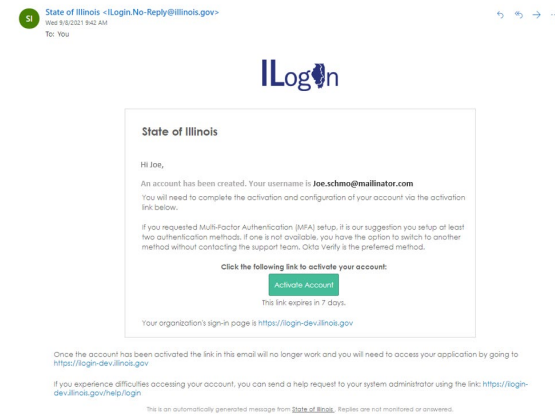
SI

State of Illinois <ILogin.No-Reply@illinois.gov>
Wed 9/8/2021 9:42 AM
To: You

ILogin

State of Illinois

Hi Joe,

An account has been created. Your username is Joe.schmo@mailinator.com

You will need to complete the activation and configuration of your account via the activation link below.

If you requested Multi-Factor Authentication (MFA) setup, it is our suggestion you setup at least two authentication methods. If one is not available, you have the option to switch to another method without contacting the support team. Okta Verify is the preferred method.

Click the following link to activate your account:

Activate Account

This link expires in 7 days.

Your organization's sign-in page is https://ilogin-dev.illinois.gov

Once the account has been activated the link in this email will no longer work and you will need to access your application by going to https://ilogin-dev.illinois.gov

If you experience difficulties accessing your account, you can send a help request to your system administrator using the link: https://ilogin-dev.illinois.gov/help/login

This is an automatically generated message from State of Illinois. Replies are not monitored or answered.